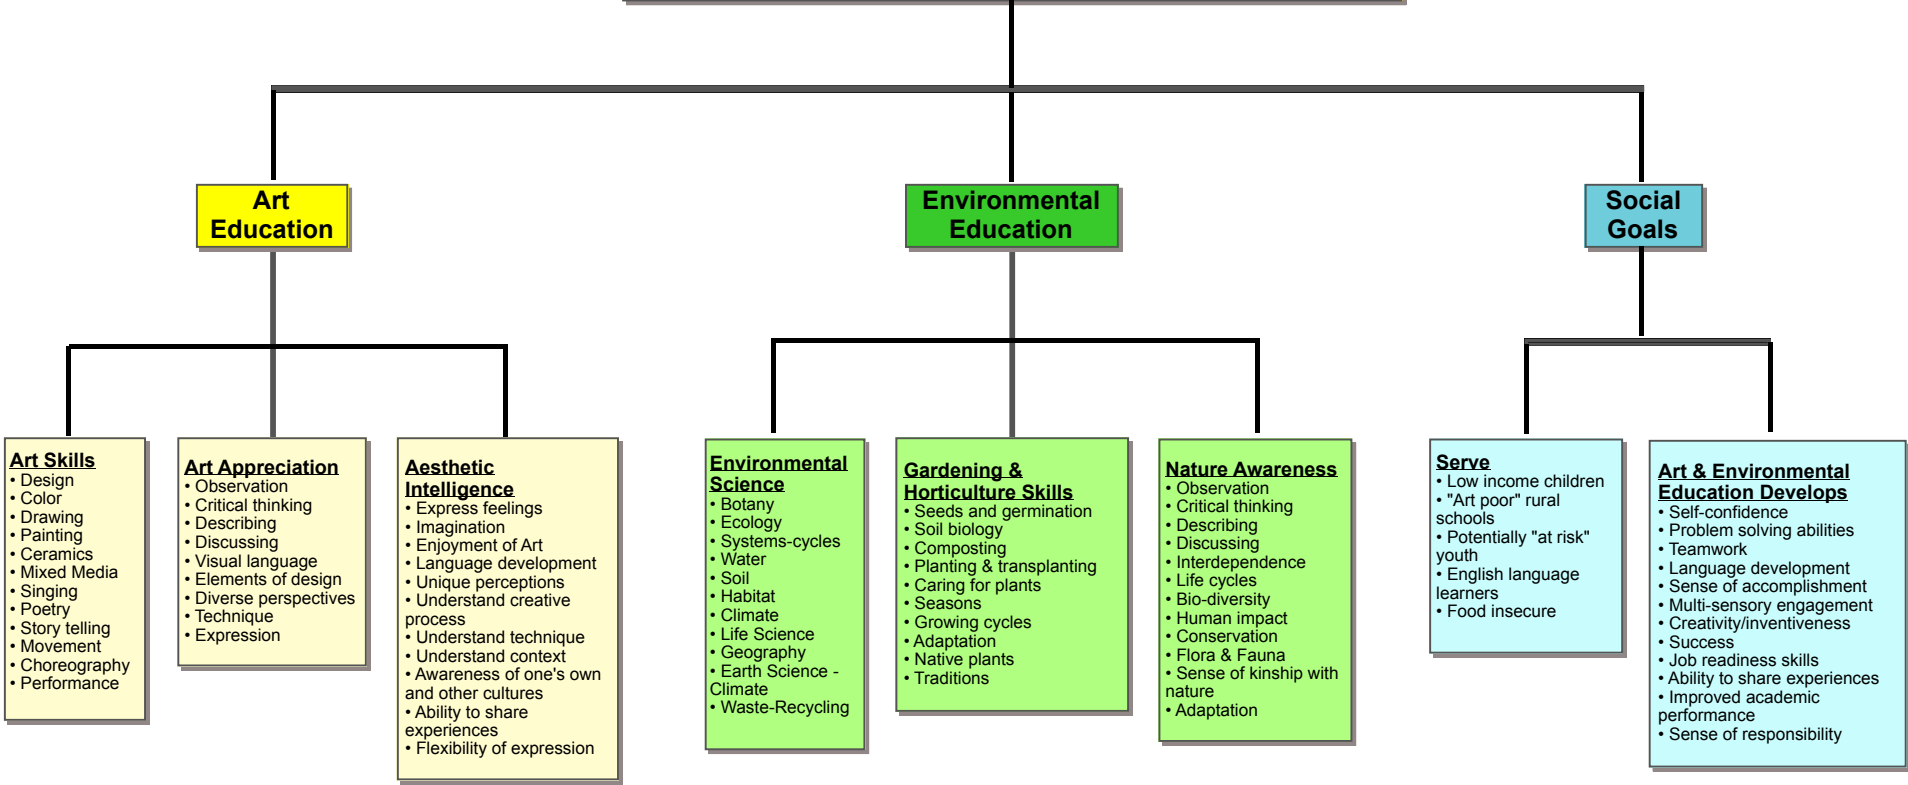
Art Education

Environmental Education

Social Goals

Art Skills
• Design
• Color
• Drawing
• Painting
• Ceramics
• Mixed Media
• Singing
• Poetry
• Story telling
• Movement
• Choreography
• Performance

Art Appreciation
• Observation
• Critical thinking
• Describing
• Discussing
• Visual language
• Elements of design
• Diverse perspectives
• Technique
• Expression

Aesthetic Intelligence
• Express feelings
• Imagination
• Enjoyment of Art
• Language development
• Unique perceptions
• Understand creative process
• Understand technique
• Understand context
• Awareness of one's own and other cultures
• Ability to share experiences
• Flexibility of expression

Environmental Science
• Botany
• Ecology
• Systems-cycles
• Water
• Soil
• Habitat
• Climate
• Life Science
• Geography
• Earth Science - Climate
• Waste-Recycling

Gardening & Horticulture Skills
• Seeds and germination
• Soil biology
• Composting
• Planting & transplanting
• Caring for plants
• Seasons
• Growing cycles
• Adaptation
• Native plants
• Traditions

Nature Awareness
• Observation
• Critical thinking
• Describing
• Discussing
• Interdependence
• Life cycles
• Bio-diversity
• Human impact
• Conservation
• Flora & Fauna
• Sense of kinship with nature
• Adaptation

Serve
• Low income children
• "Art poor" rural schools
• Potentially "at risk" youth
• English language learners
• Food insecure

Art & Environmental Education Develops
• Self-confidence
• Problem solving abilities
• Teamwork
• Language development
• Sense of accomplishment
• Multi-sensory engagement
• Creativity/inventiveness
• Success
• Job readiness skills
• Ability to share experiences
• Improved academic performance
• Sense of responsibility